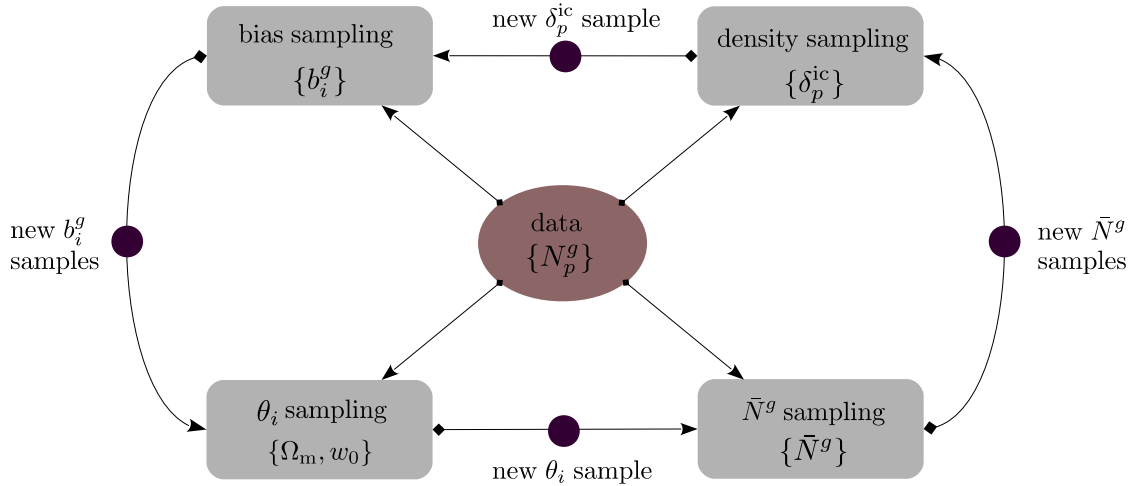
bias sampling
$\{b_i^g\}$

new $\delta_p^{\mathrm{ic}}$ sample

density sampling
$\{\delta_p^{\mathrm{ic}}\}$

new $b_i^g$ samples

data
$\{N_p^g\}$

new $\bar{N}^g$ samples

$\theta_i$ sampling
$\{\Omega_{\mathrm{m}}, w_0\}$

$\bar{N}^g$ sampling
$\{\bar{N}^g\}$

new $\theta_i$ sample